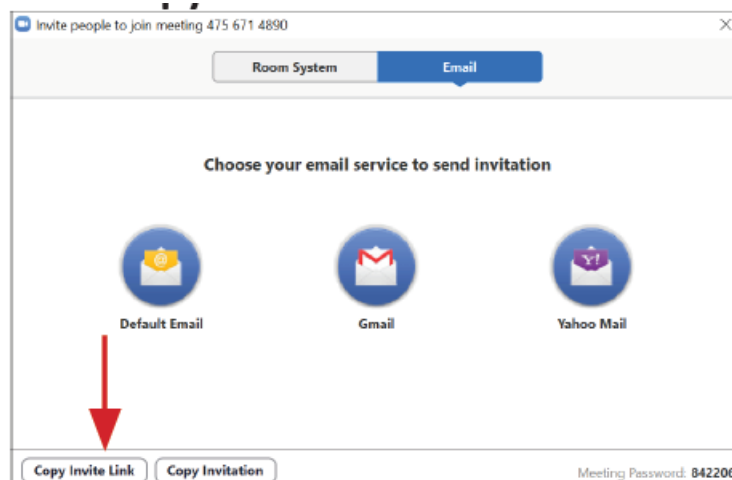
Invite people to join meeting 475 671 4890

Room System

Email

Choose your email service to send invitation

Default Email

Gmail

Yahoo Mail

Copy Invite Link

Copy Invitation

Meeting Password: 842206